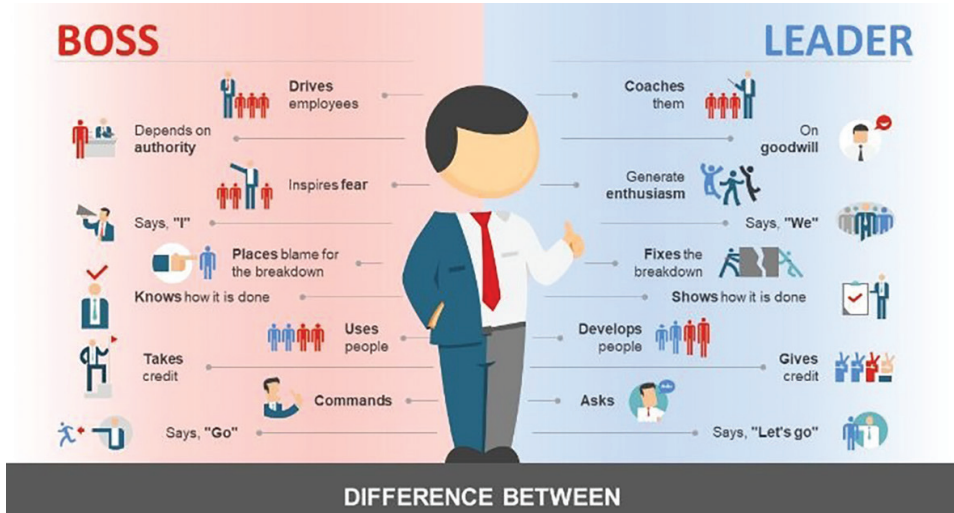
BOSS

Drives employees

Depends on authority

Inspires fear

Says, "I"

Places blame for the breakdown

Knows how it is done

Uses people

Takes credit

Commands

Says, "Go"

LEADER

Coaches them

On goodwill

Generate enthusiasm

Says, "We"

Fixes the breakdown

Shows how it is done

Develops people

Gives credit

Asks

Says, "Let's go"

DIFFERENCE BETWEEN